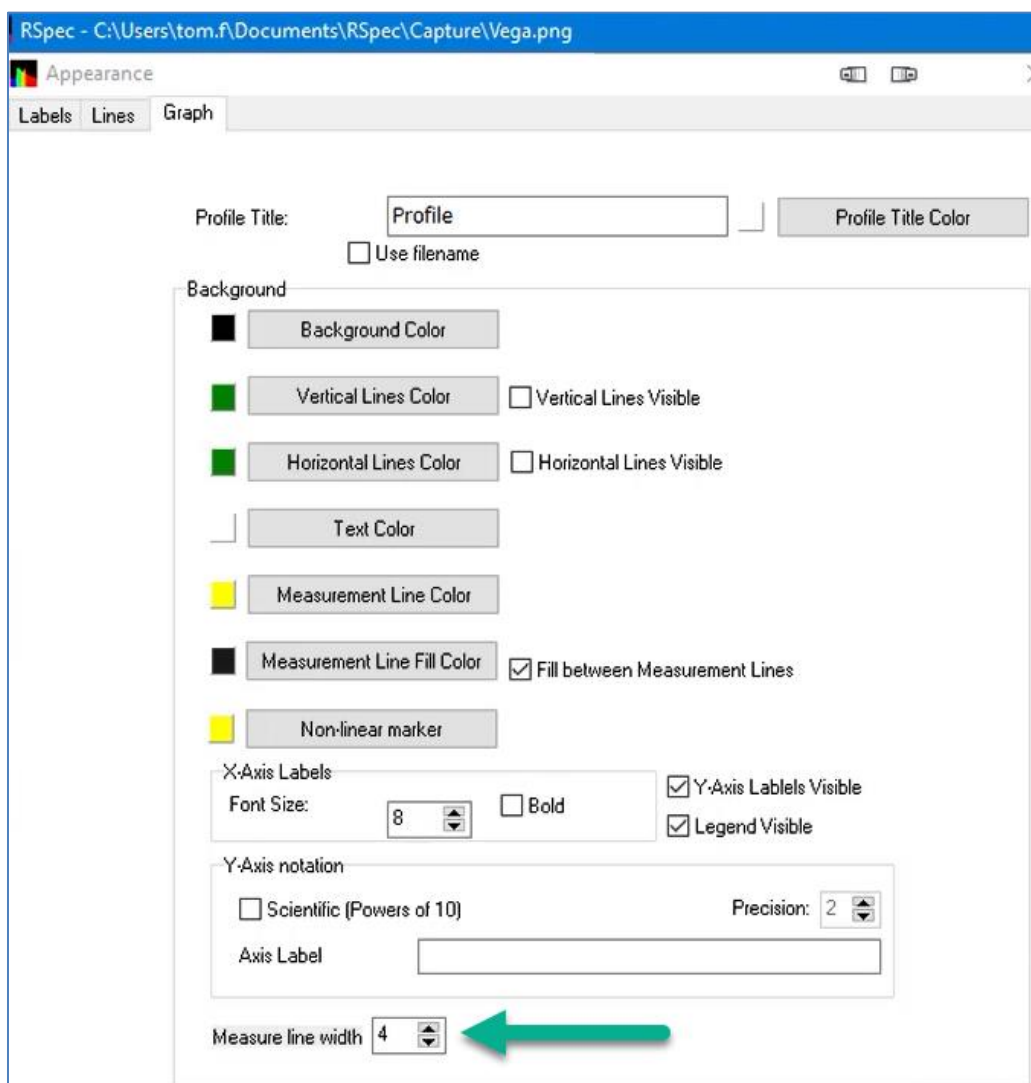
RSpec - C:\Users\tom.f\Documents\RSpec\Capture\Vega.png

Appearance

Labels Lines Graph

Profile Title: Profile Profile Title Color

Use filename

Background

Background Color

Vertical Lines Color Vertical Lines Visible

Horizontal Lines Color Horizontal Lines Visible

Text Color

Measurement Line Color

Measurement Line Fill Color Fill between Measurement Lines

Non-linear marker

X-Axis Labels

Font Size: 8 Bold

Y-Axis Lablels Visible

Legend Visible

Y-Axis notation

Scientific (Powers of 10) Precision: 2

Axis Label

Measure line width 4